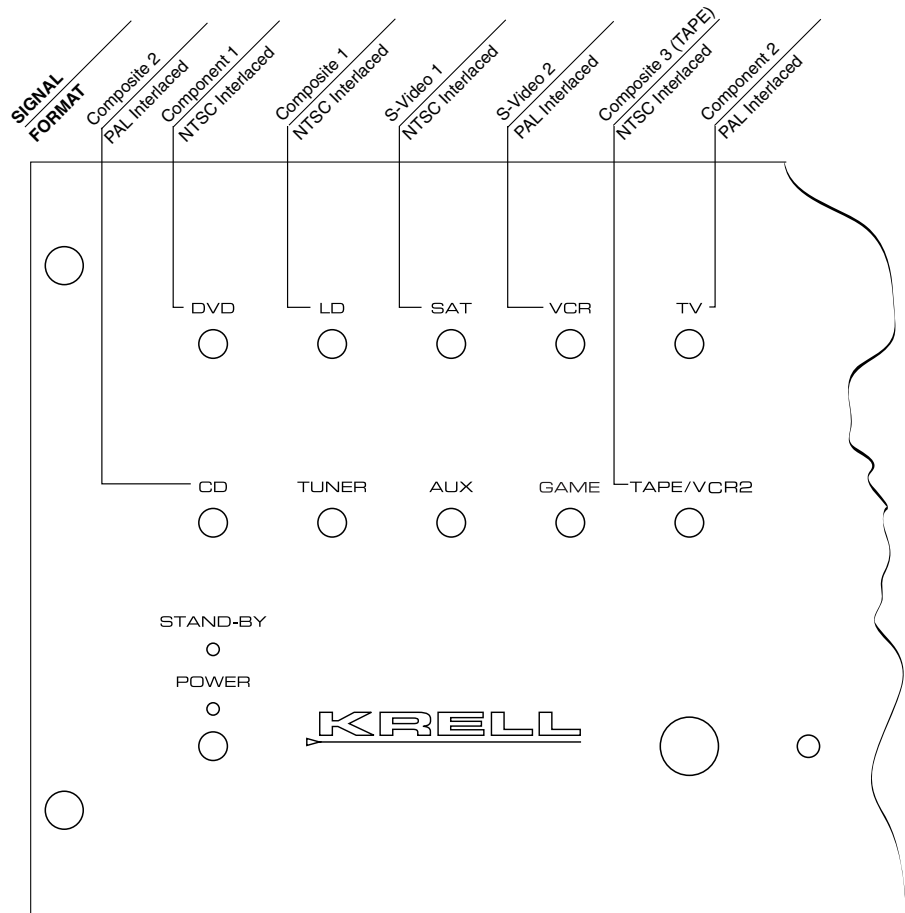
SIGNAL
FORMAT

Composite 2
PAL Interlaced

Component 1
NTSC Interlaced

Composite 1
NTSC Interlaced

S-Video 1
NTSC Interlaced

S-Video 2
PAL Interlaced

Composite 3 (TAPE)
NTSC Interlaced

Component 2
PAL Interlaced

DVD LD SAT VCR TV

CD TUNER AUX GAME TAPE/VCR2

STAND-BY

POWER

KRELL